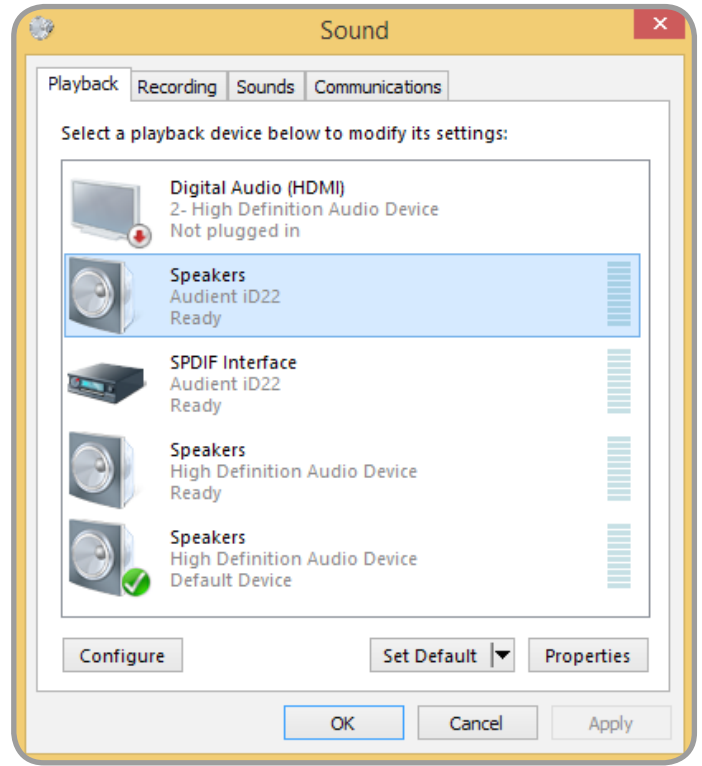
Sound

Playback | Recording | Sounds | Communications

Select a playback device below to modify its settings:

Digital Audio (HDMI)
2- High Definition Audio Device
Not plugged in

Speakers
Audient iD22
Ready

SPDIF Interface
Audient iD22
Ready

Speakers
High Definition Audio Device
Ready

Speakers
High Definition Audio Device
Default Device

Configure

Set Default

Properties

OK

Cancel

Apply